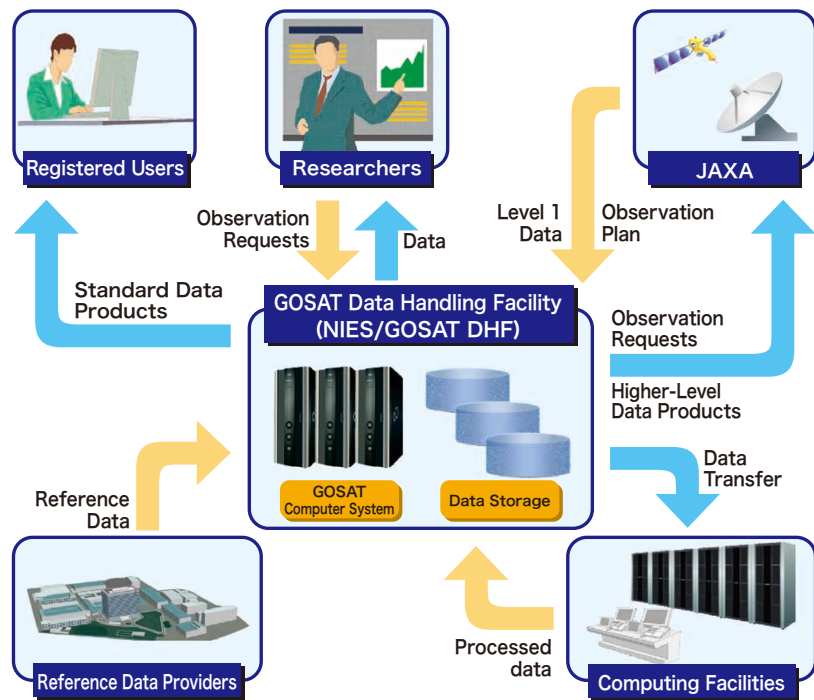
Registered Users

Researchers

JAXA

Observation Requests

Data

Level 1 Data

Observation Plan

Standard Data Products

GOSAT Data Handling Facility (NIES/GOSAT DHF)

Observation Requests

Higher-Level Data Products

GOSAT Computer System

Data Storage

Data Transfer

Reference Data

Reference Data Providers

Processed data

Computing Facilities